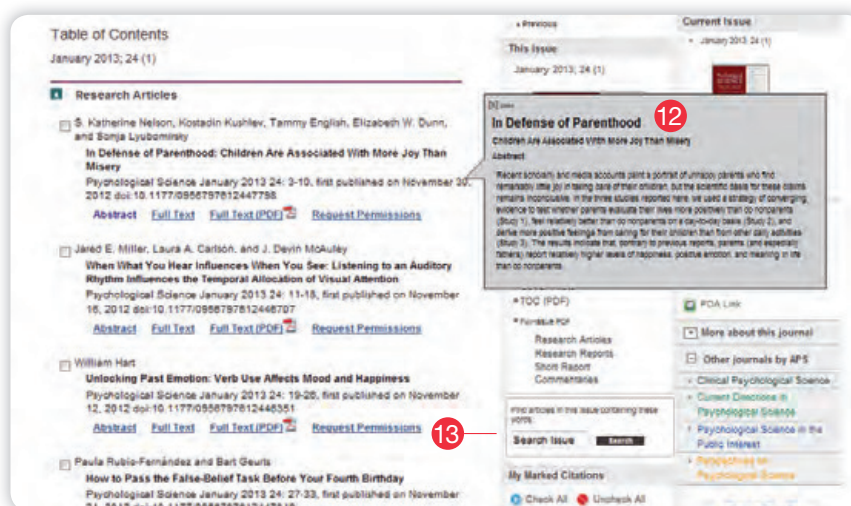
Table of Contents

January 2013; 24 (1)

Research Articles

S. Katherine Nelson, Kostadin Kushlev, Tammy English, Elizabeth W. Dunn, and Sonja Lyubomirsky

In Defense of Parenthood: Children Are Associated With More Joy Than Misery

Psychological Science January 2013 24: 3-10, first published on November 20, 2012 doi:10.1177/0956797612447798

Abstract Full Text Full Text (PDF) Request Permissions

Jared E. Miller, Laura A. Carlson, and J. Devin McAuley

When What You Hear Influences When You See: Listening to an Auditory Rhythm Influences the Temporal Allocation of Visual Attention

Psychological Science January 2013 24: 11-18, first published on November 16, 2012 doi:10.1177/0956797612446707

Abstract Full Text Full Text (PDF) Request Permissions

William Hart

Unlocking Past Emotion: Verb Use Affects Mood and Happiness

Psychological Science January 2013 24: 19-26, first published on November 12, 2012 doi:10.1177/0956797612446351

Abstract Full Text Full Text (PDF) Request Permissions

Paula Rubio-Fernández and Bart Geurts

How to Pass the False-Belief Task Before Your Fourth Birthday

Psychological Science January 2013 24: 27-33, first published on November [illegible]

« Previous

This Issue

January 2013; 24 (1)

[X] close

In Defense of Parenthood

12

Children Are Associated With More Joy Than Misery

Abstract

Recent scholarly and media accounts paint a portrait of unhappy parents who find remarkably little joy in taking care of their children, but the scientific basis for these claims remains inconclusive. In the three studies reported here, we used a strategy of converging evidence to test whether parents evaluate their lives more positively than do nonparents (Study 1), feel relatively better than do nonparents on a day-to-day basis (Study 2), and derive more positive feelings from caring for their children than from other daily activities (Study 3). The results indicate that, contrary to previous reports, parents (and especially fathers) report relatively higher levels of happiness, positive emotion, and meaning in life than do nonparents.

» TOC (PDF)

» Formatted PDF

Research Articles
Research Reports
Short Report
Commentaries

Find articles in this issue containing these words:

Search Issue Search

13

My Marked Citations

Check All Uncheck All

Current Issue

January 2013, 24 (1)

PDA Link

More about this journal

Other journals by APS

Clinical Psychological Science

Current Directions in Psychological Science

Psychological Science in the Public Interest

Perspectives on Psychological Science